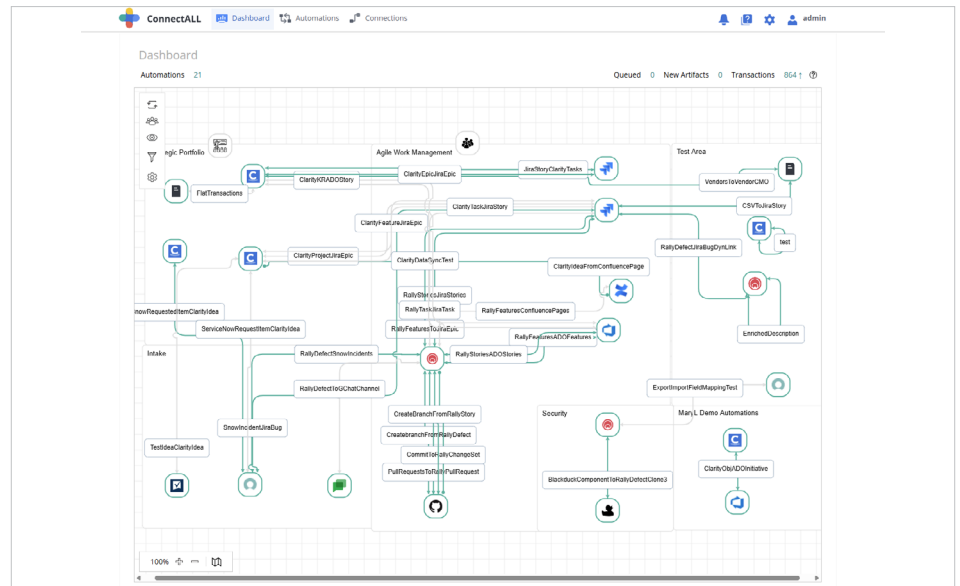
ConnectALL Dashboard Automations Connections admin

Dashboard

Automations 21

Queued 0 New Artifacts 0 Transactions 864 ↑ ?

Strategic Portfolio

Agile Work Management

Test Area

ClarityKRADOStory

ClarityEpicJiraEpic

JiraStoryClarityTasks

VendorsToVendorCMO

FlatTransactions

ClarityFeatureJiraEpic

ClarityTaskJiraStory

CSVToJiraStory

test

RallyDefectJiraBugDynLink

ClarityProjectJiraEpic

ClarityDataSyncTest

ClarityIdeaFromConfluencePage

RallyStoriesJiraStories

nowRequestedItemClarityIdea

RallyTaskJiraTask

RallyFeaturesConfluencePages

ServiceNowRequestItemClarityIdea

RallyFeaturesToJiraEpic

RallyFeaturesADOFeatures

EnrichedDescription

Intake

RallyDefectSnowIncidents

RallyStoriesADOStories

RallyDefectToGChatChannel

ExportImportFieldMappingTest

CreateBranchFromRallyStory

Security

Man L Demo Automations

SnowIncidentJiraBug

CreatebranchFromRallyDefect

TestIdeaClarityIdea

CommitToRallyChangeSet

ClarityObjADOInitiative

PullRequestsToRallyPullRequest

BlackduckComponentToRallyDefectClone3

100%